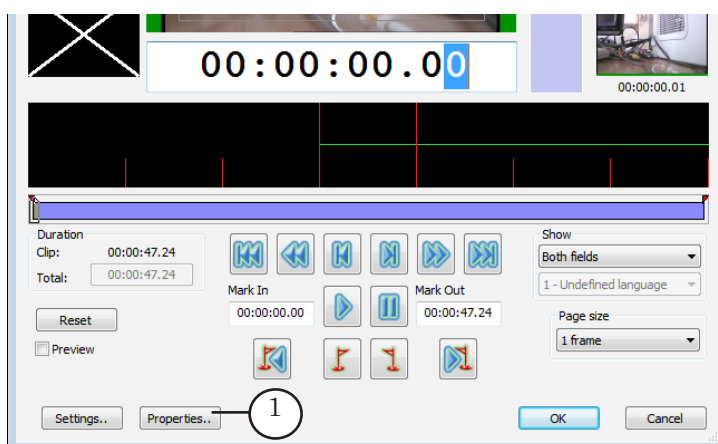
00:00:00.00

00:00:00.01

Duration
Clip: 00:00:47.24
Total: 00:00:47.24

Mark In
00:00:00.00

Mark Out
00:00:47.24

Show
Both fields
1 - Undefined language

Page size
1 frame

Reset

Preview

Settings..

Properties..

1

OK

Cancel